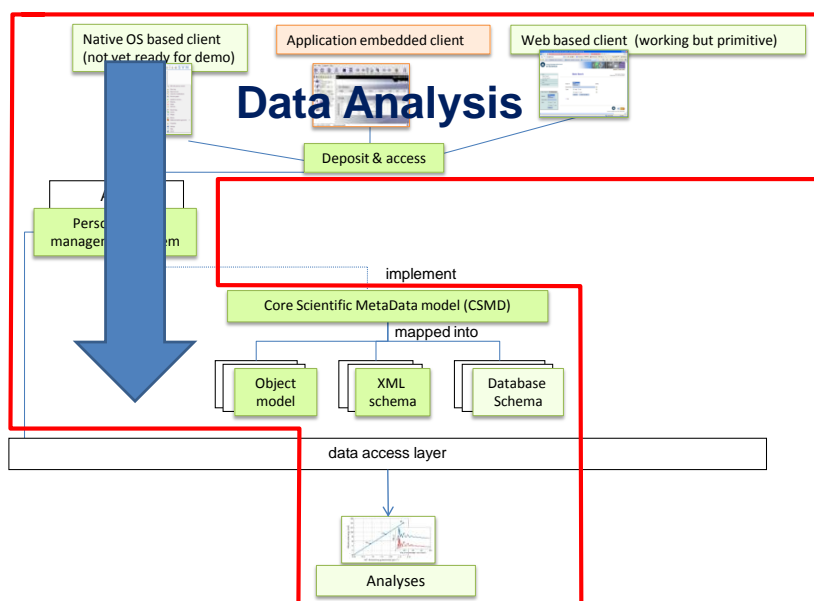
Native OS based client (not yet ready for demo)

Application embedded client

Web based client (working but primitive)

Data Analysis

Deposit & access

A

Perso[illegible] manage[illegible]em

implement

Core Scientific MetaData model (CSMD)

mapped into

Object model

XML schema

Database Schema

data access layer

Analyses